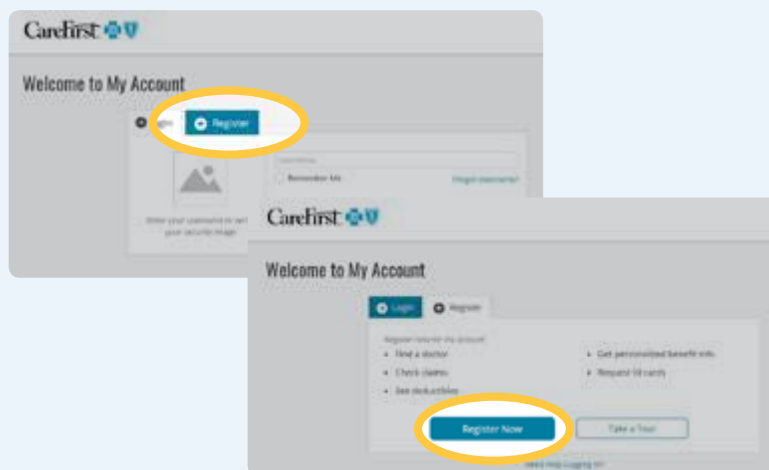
CareFirst

Welcome to My Account

Login Register

Username

Remember Me

Forgot Username?

Enter your username to see your security image

CareFirst

Welcome to My Account

Login Register

Register now for My Account:

• Find a doctor
• Check claims
• See deductibles

• Get personalized benefit info
• Request ID cards

Register Now

Take a Tour

Need Help Logging In?